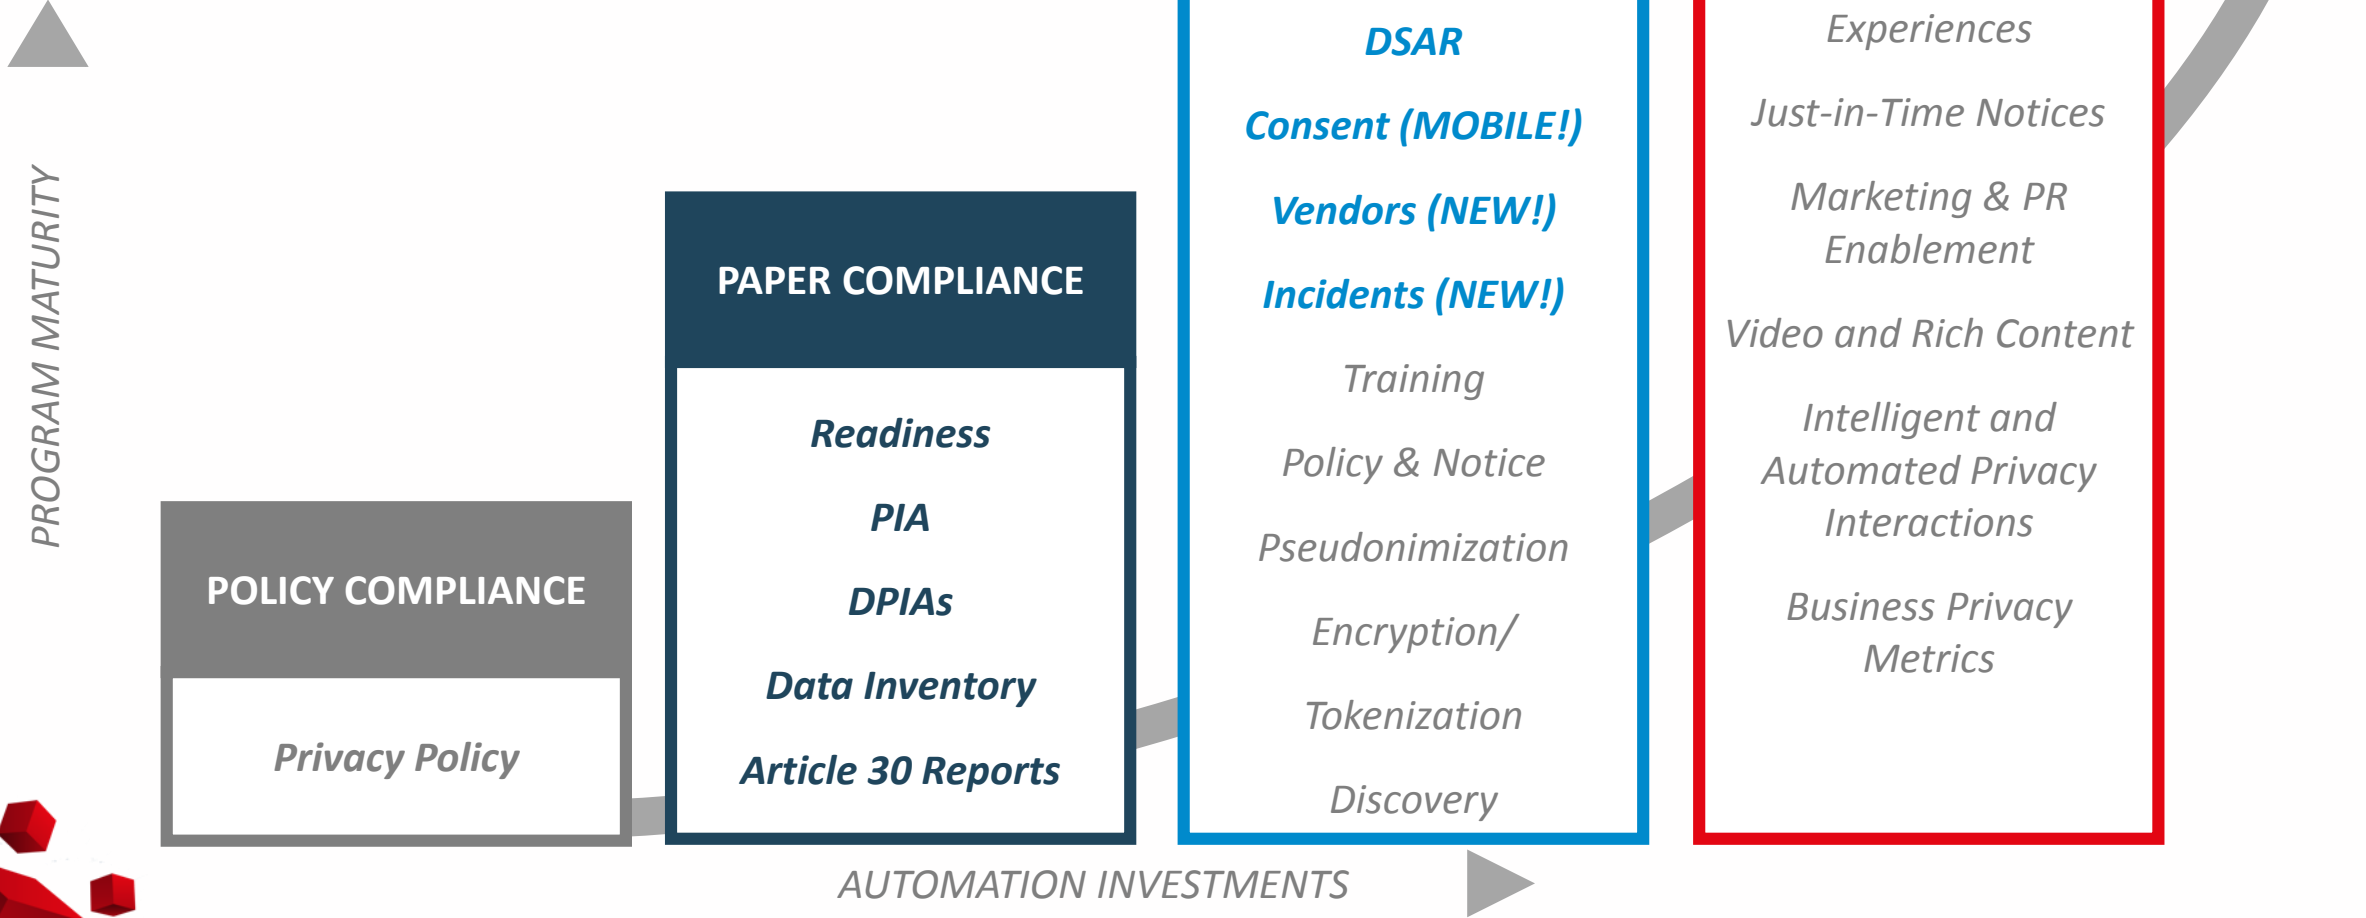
PROGRAM MATURITY

POLICY COMPLIANCE

Privacy Policy

PAPER COMPLIANCE

Readiness

PIA

DPIAs

Data Inventory

Article 30 Reports

DSAR

Consent (MOBILE!)

Vendors (NEW!)

Incidents (NEW!)

Training

Policy & Notice

Pseudonimization

Encryption/

Tokenization

Discovery

Experiences

Just-in-Time Notices

Marketing & PR Enablement

Video and Rich Content

Intelligent and Automated Privacy Interactions

Business Privacy Metrics

AUTOMATION INVESTMENTS